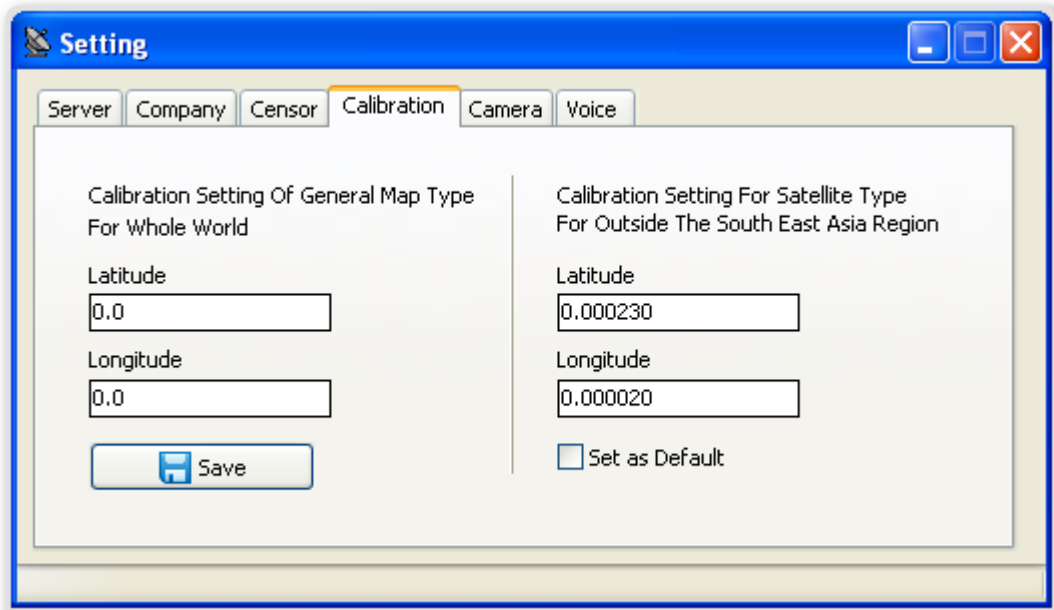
Setting

Server | Company | Censor | Calibration | Camera | Voice

Calibration Setting Of General Map Type For Whole World

Latitude

0.0

Longitude

0.0

Save

Calibration Setting For Satellite Type For Outside The South East Asia Region

Latitude

0.000230

Longitude

0.000020

Set as Default